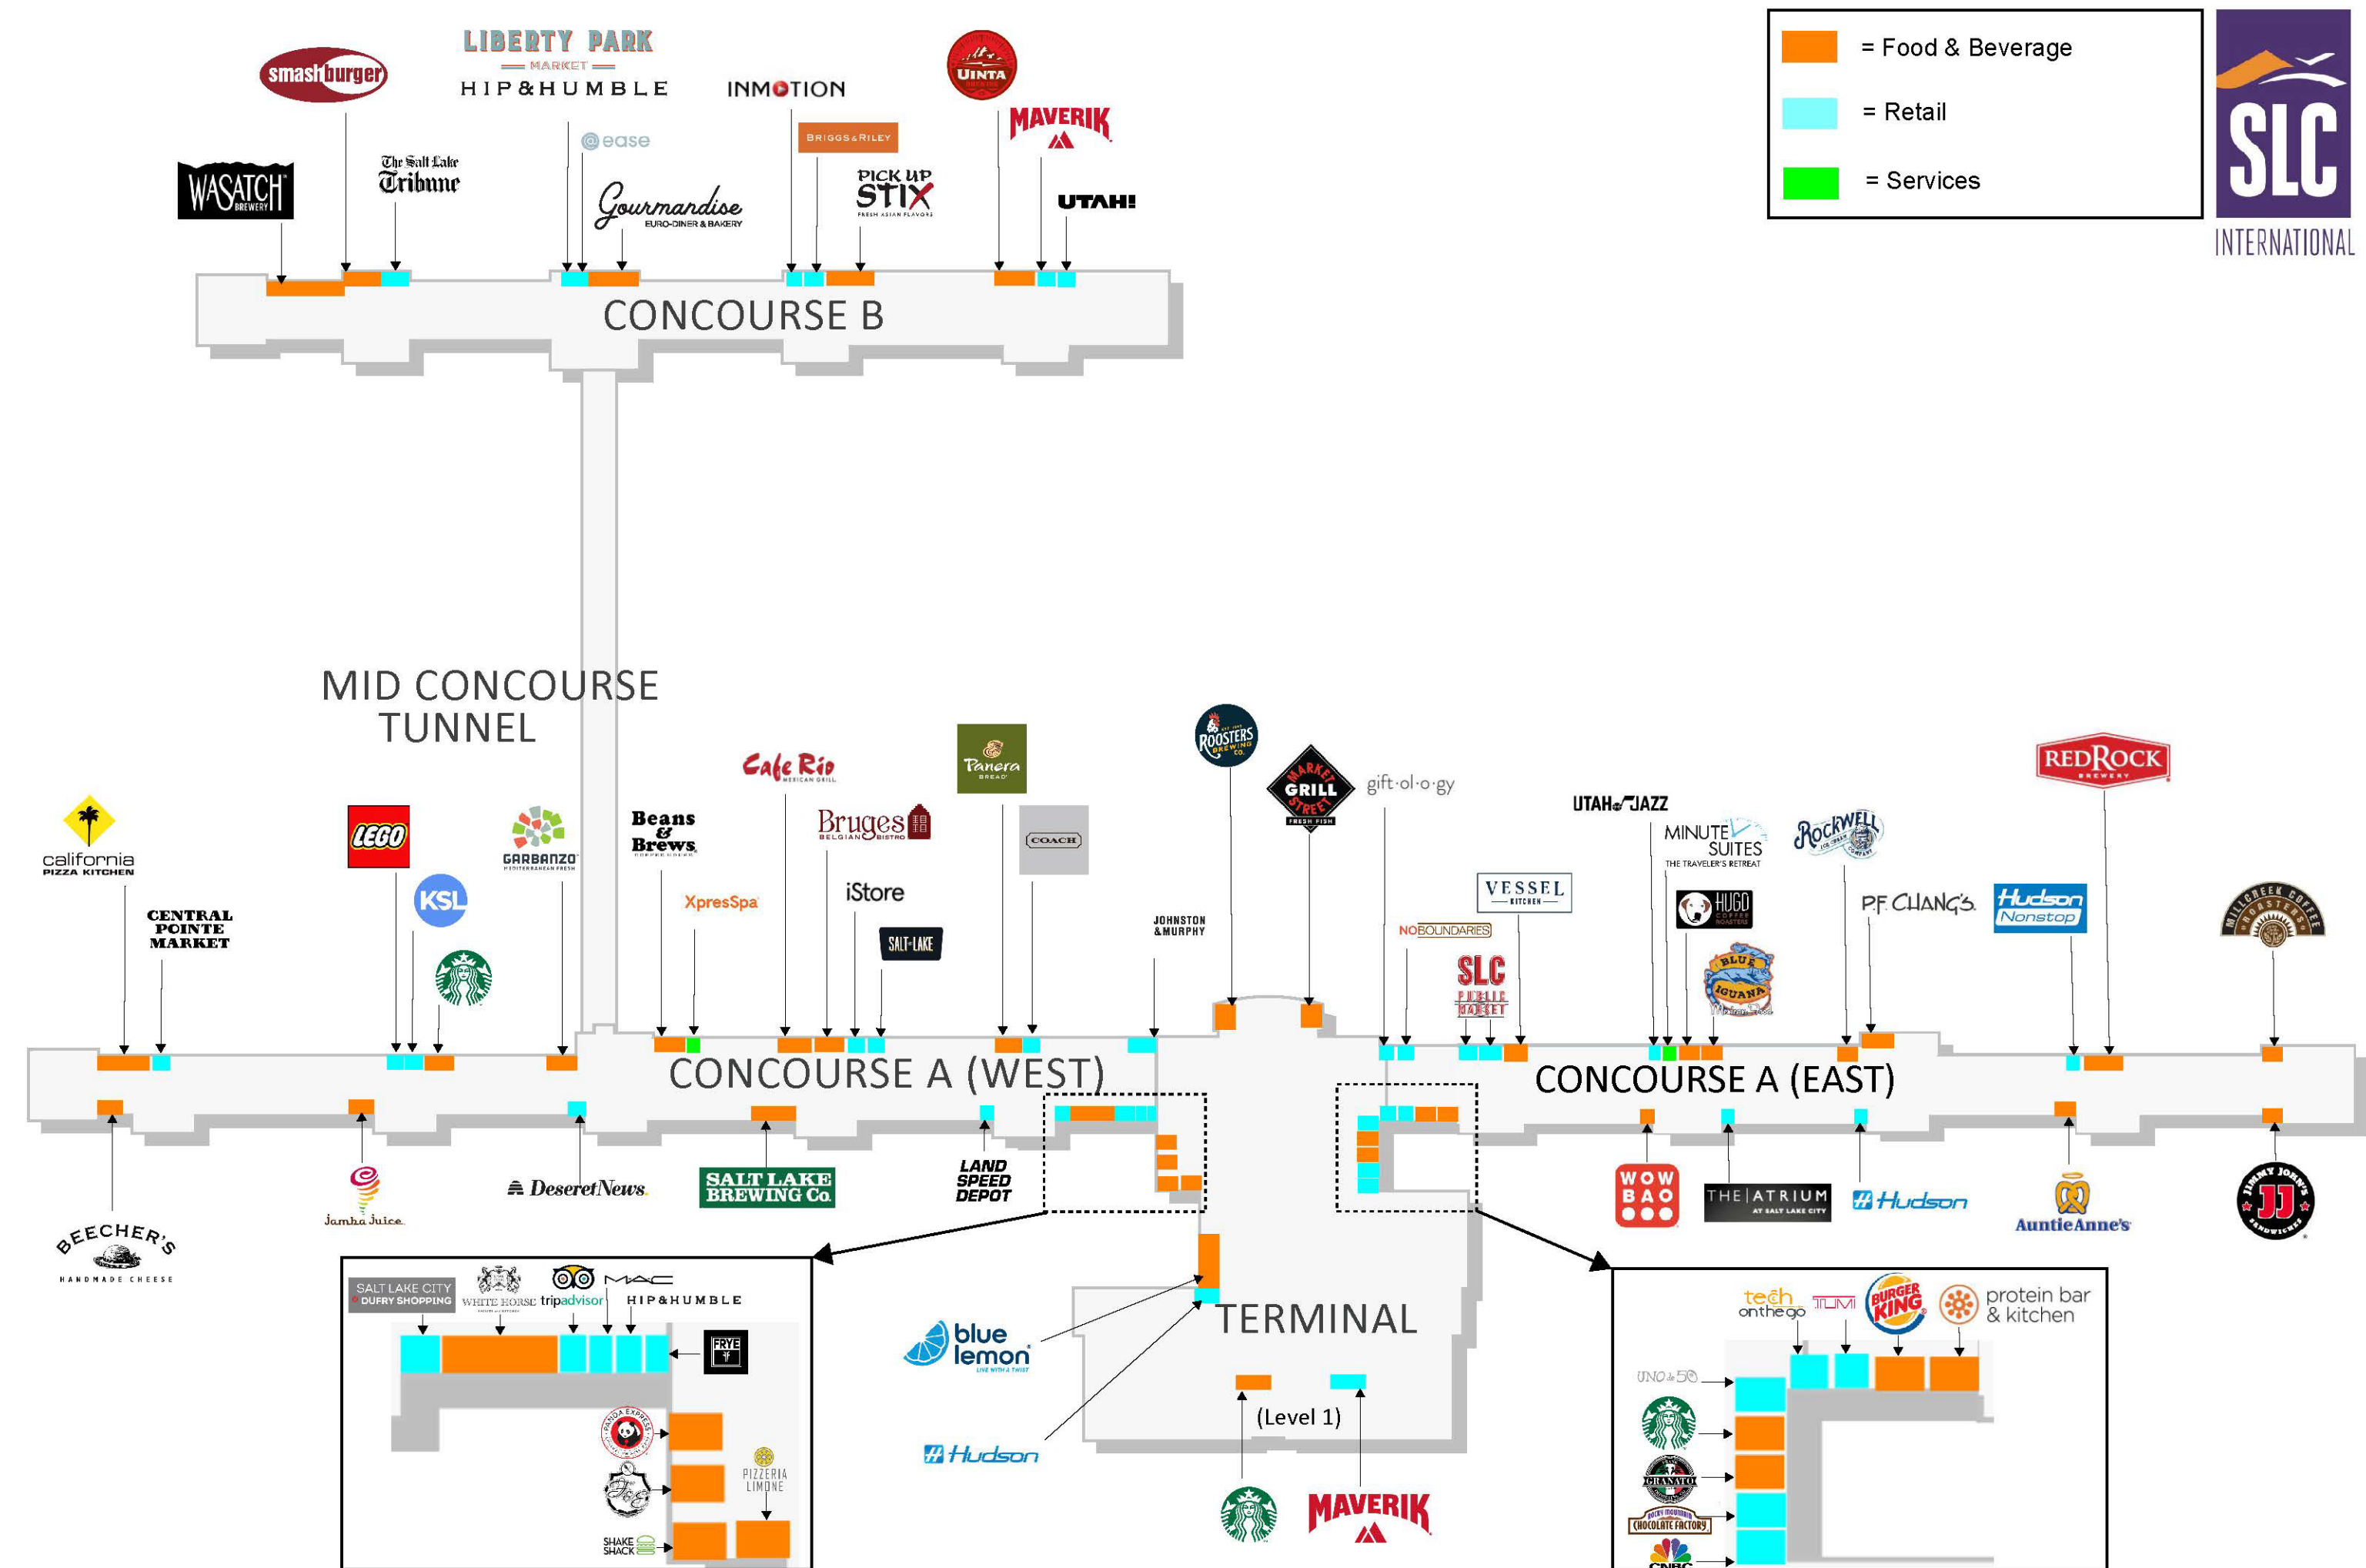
= Food & Beverage
= Retail
= Services

SLC INTERNATIONAL

smashburger
LIBERTY PARK MARKET
HIP&HUMBLE
INMOTION
UINTA
WASATCH BREWERY
The Salt Lake Tribune
@ease
Gourmandise EURO-DINER & BAKERY
BRIGGS&RILEY
PICK UP STIX FRESH ASIAN FLAVORS
MAVERIK
UTAH!

CONCOURSE B

MID CONCOURSE TUNNEL

california PIZZA KITCHEN
CENTRAL POINTE MARKET
LEGO
KSL
GARBANZO MEDITERRANEAN FRESH
Beans & Brews
XpresSpa
Cafe Rio MEXICAN GRILL
Bruges BELGIAN BISTRO
iStore
SALT LAKE
Panera BREAD
COACH
JOHNSTON & MURPHY
ROOSTERS BREWING CO.
MARKET STREET GRILL FRESH FISH
gift·ol·o·gy
NOBOUNDARIES
SLC PUBLIC MARKET
VESSEL KITCHEN
UTAH JAZZ
MINUTE SUITES THE TRAVELER'S RETREAT
HUGO COFFEE ROASTERS
BLUE IGUANA
Rockwell ICE CREAM COMPANY
P.F. CHANG'S
Hudson Nonstop
RED ROCK BREWERY
MILLCREEK COFFEE ROASTERS

CONCOURSE A (WEST)
CONCOURSE A (EAST)

BEECHER'S HANDMADE CHEESE
Jamba Juice
DeseretNews
SALT LAKE BREWING Co.
LAND SPEED DEPOT
WOW BAO
THE ATRIUM AT SALT LAKE CITY
Hudson
AuntieAnne's
JIMMY JOHN'S SANDWICHES

SALT LAKE CITY DUFRY SHOPPING
WHITE HORSE
tripadvisor
MAC
HIP&HUMBLE
FRYE
PANDA EXPRESS
PIZZERIA LIMONE
SHAKE SHACK

blue lemon
Hudson

TERMINAL
(Level 1)
MAVERIK

tech on the go
TUMI
BURGER KING
protein bar & kitchen
UNO de 50
GRANATO
CHOCOLATE FACTORY
CNBC